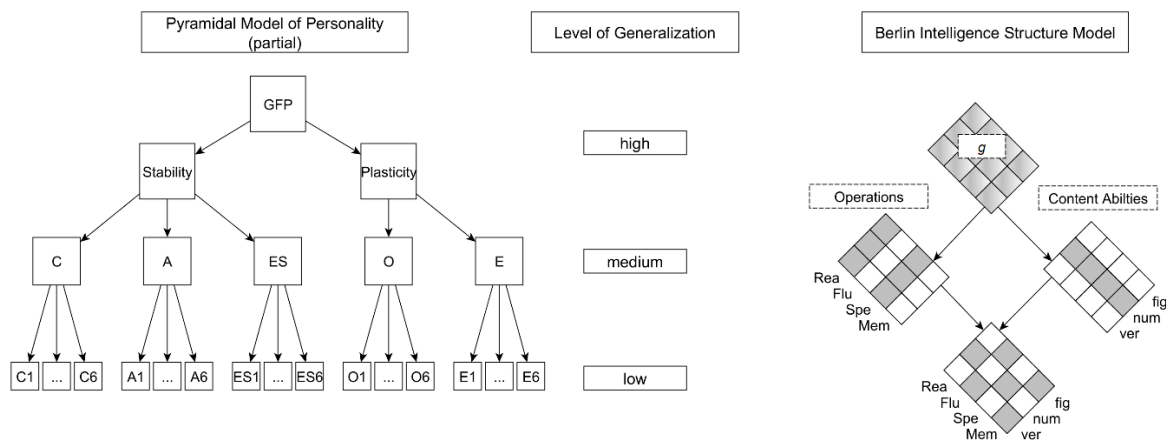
Pyramidal Model of Personality (partial)

Level of Generalization

Berlin Intelligence Structure Model

GFP

Stability

Plasticity

C

A

ES

O

E

C1 ... C6

A1 ... A6

ES1 ... ES6

O1 ... O6

E1 ... E6

high

medium

low

g

Operations

Content Abilties

Rea
Flu
Spe
Mem

fig
num
ver

Rea
Flu
Spe
Mem

fig
num
ver